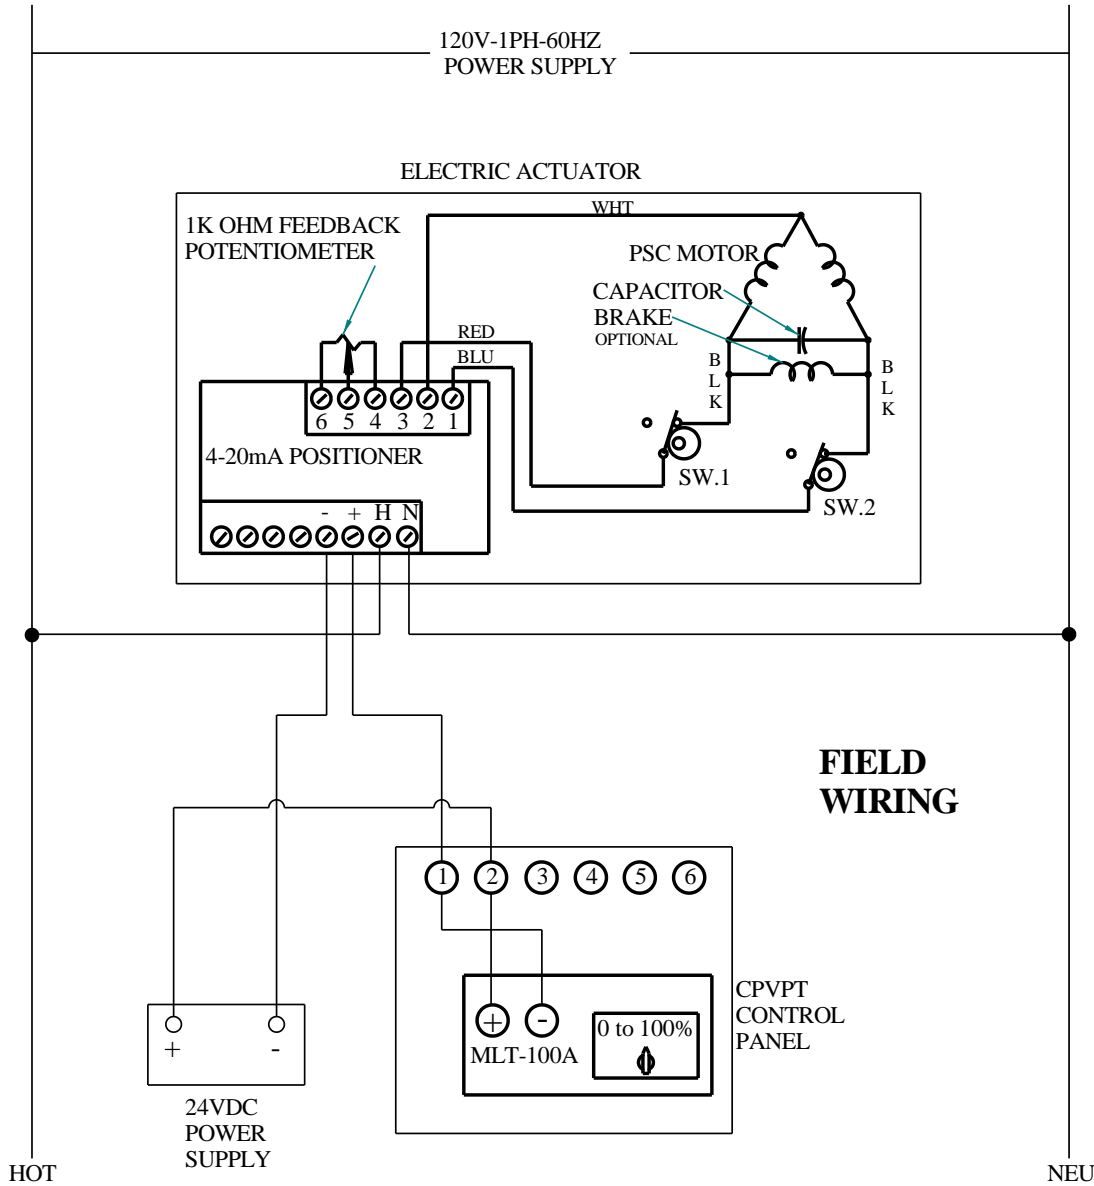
120V-1PH-60HZ
POWER SUPPLY

ELECTRIC ACTUATOR

WHT

1K OHM FEEDBACK
POTENTIOMETER

PSC MOTOR

CAPACITOR

BRAKE
OPTIONAL

RED

BLU

B
L
K

B
L
K

6 5 4 3 2 1

4-20mA POSITIONER

SW.1

SW.2

- + H N

FIELD
WIRING

1 2 3 4 5 6

CPVPT
CONTROL
PANEL

+ -

MLT-100A

0 to 100%

+ -

24VDC
POWER
SUPPLY

HOT

NEU